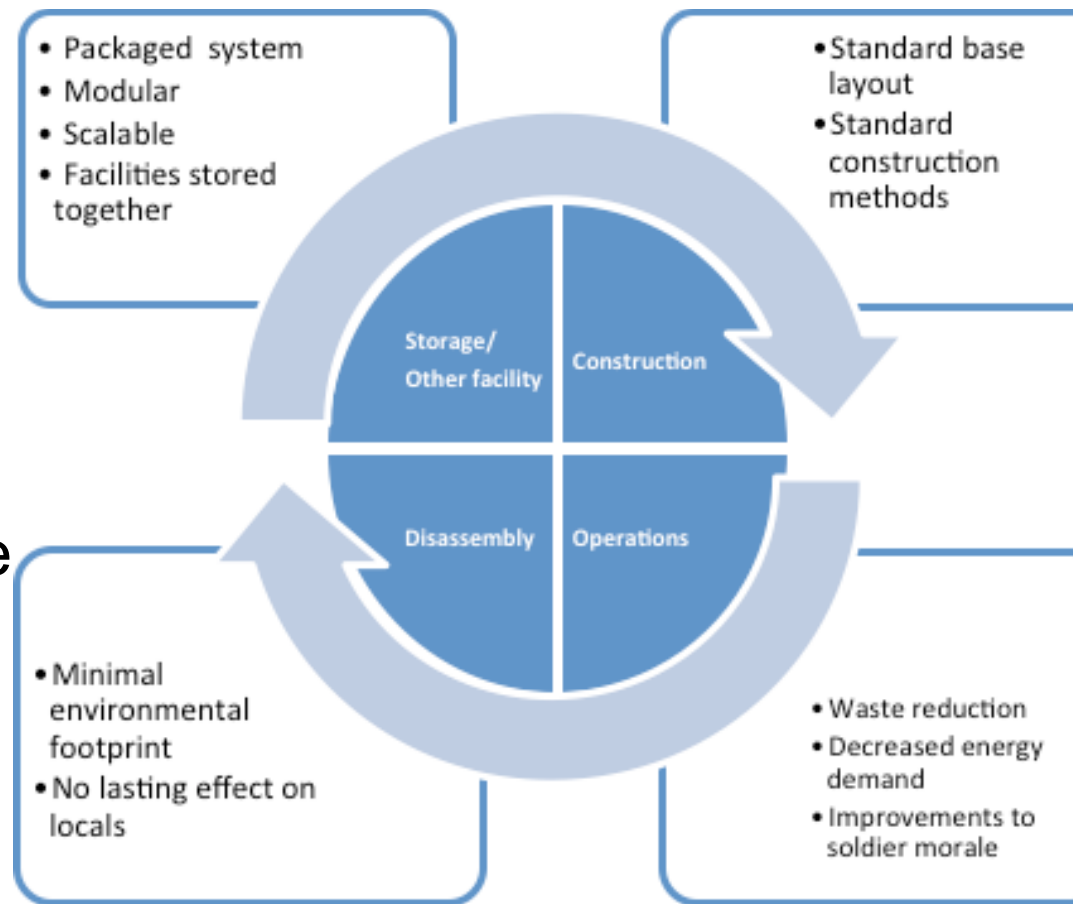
• Packaged system
• Modular
• Scalable
• Facilities stored together

• Standard base layout
• Standard construction methods

Storage/ Other facility

Construction

Disassembly

Operations

e

• Minimal environmental footprint
• No lasting effect on locals

• Waste reduction
• Decreased energy demand
• Improvements to soldier morale